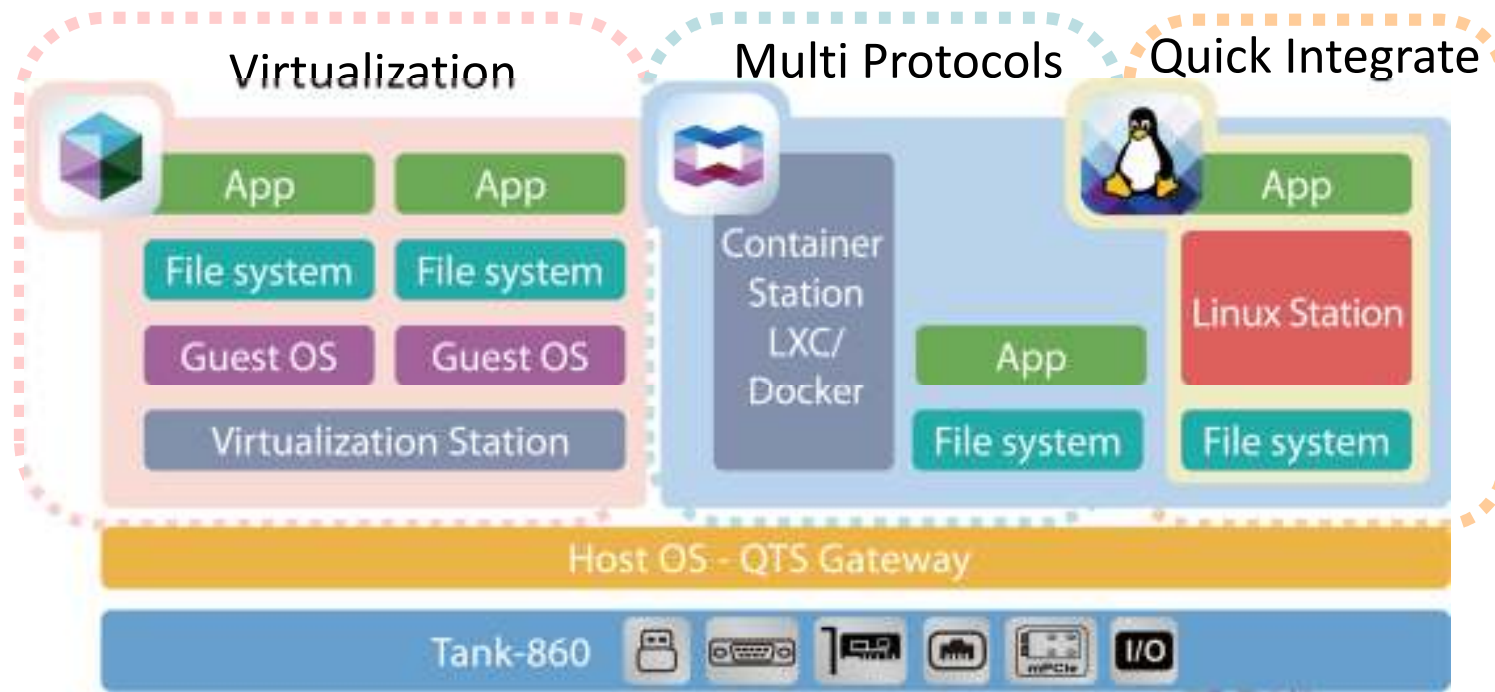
Virtualization

Multi Protocols

Quick Integrate

App

App

File system

File system

Guest OS

Guest OS

Virtualization Station

Container Station LXC/ Docker

App

File system

App

Linux Station

File system

Host OS - QTS Gateway

Tank-860

mPCIe

I/O